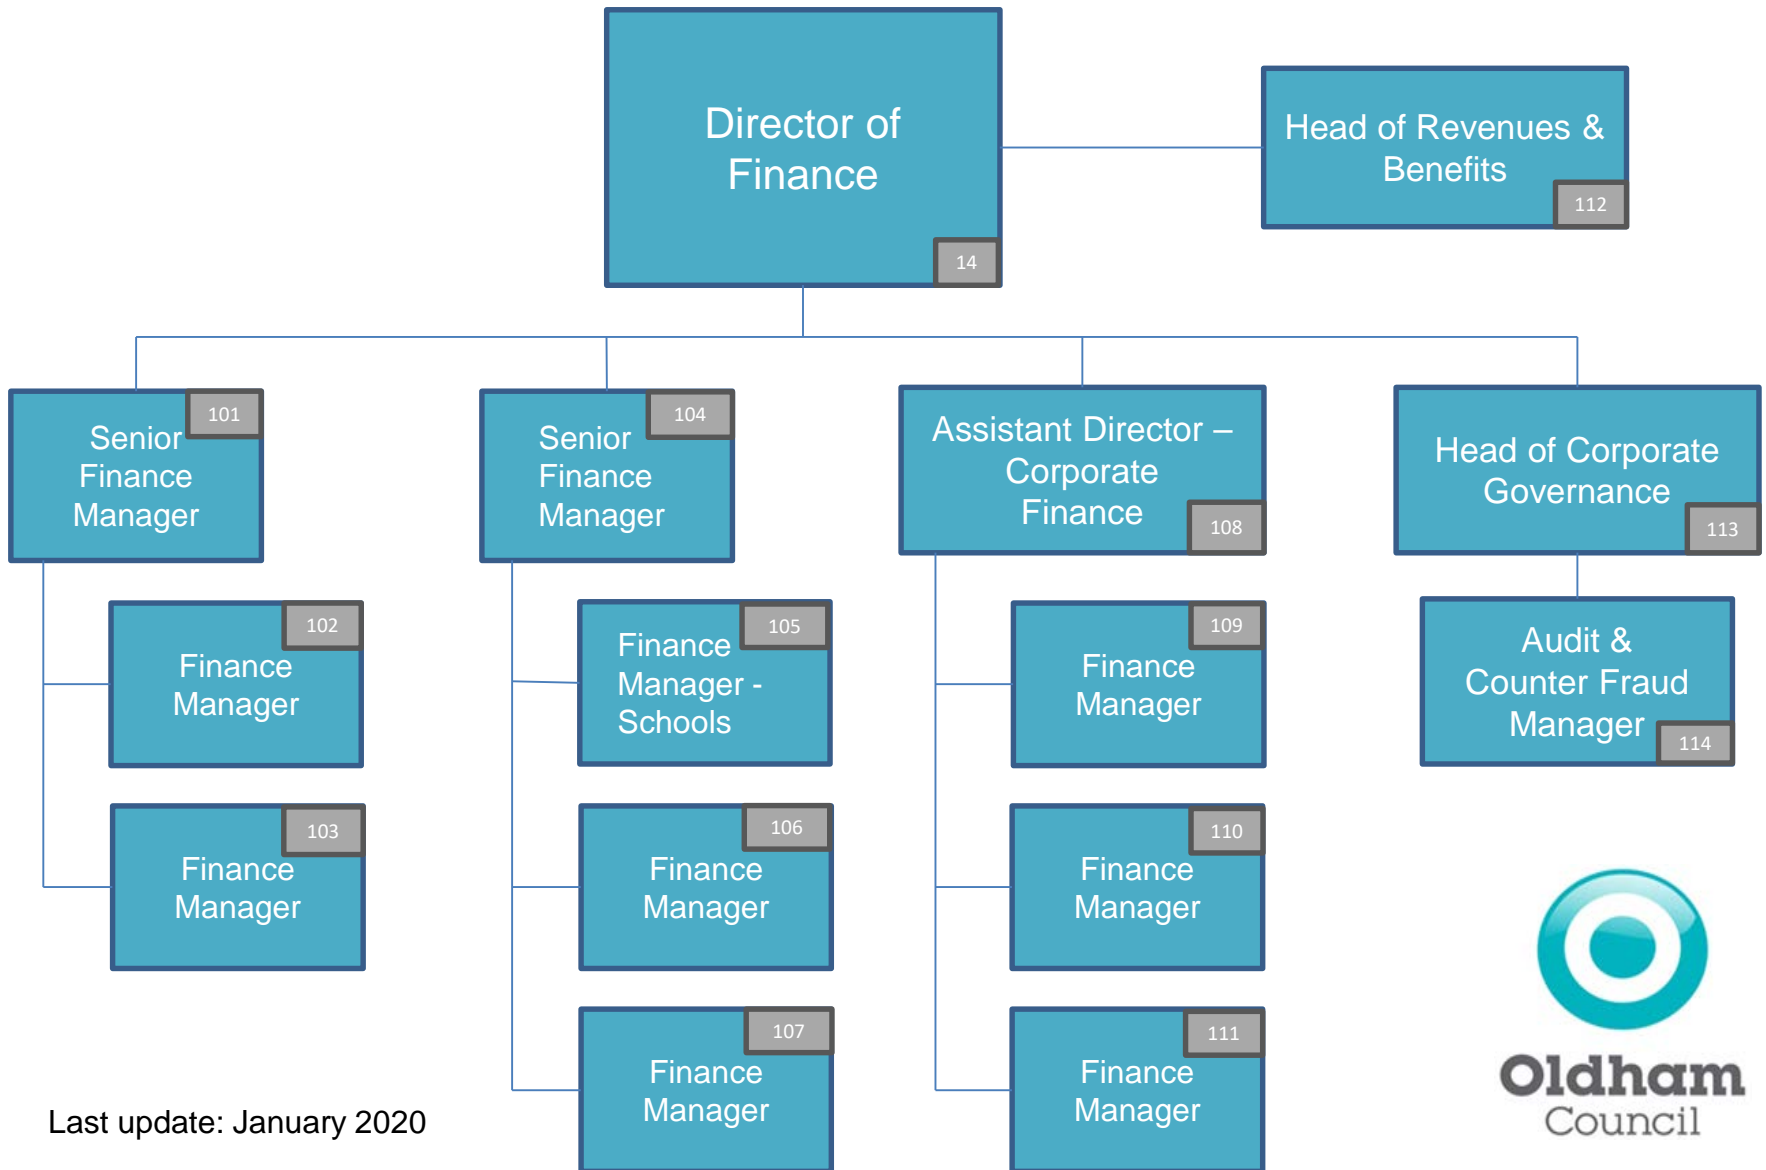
Director of Finance
14

Head of Revenues & Benefits
112

Senior Finance Manager
101

Senior Finance Manager
104

Assistant Director – Corporate Finance
108

Head of Corporate Governance
113

Finance Manager
102

Finance Manager
103

Finance Manager - Schools
105

Finance Manager
106

Finance Manager
107

Finance Manager
109

Finance Manager
110

Finance Manager
111

Audit & Counter Fraud Manager
114

Last update: January 2020

Oldham Council